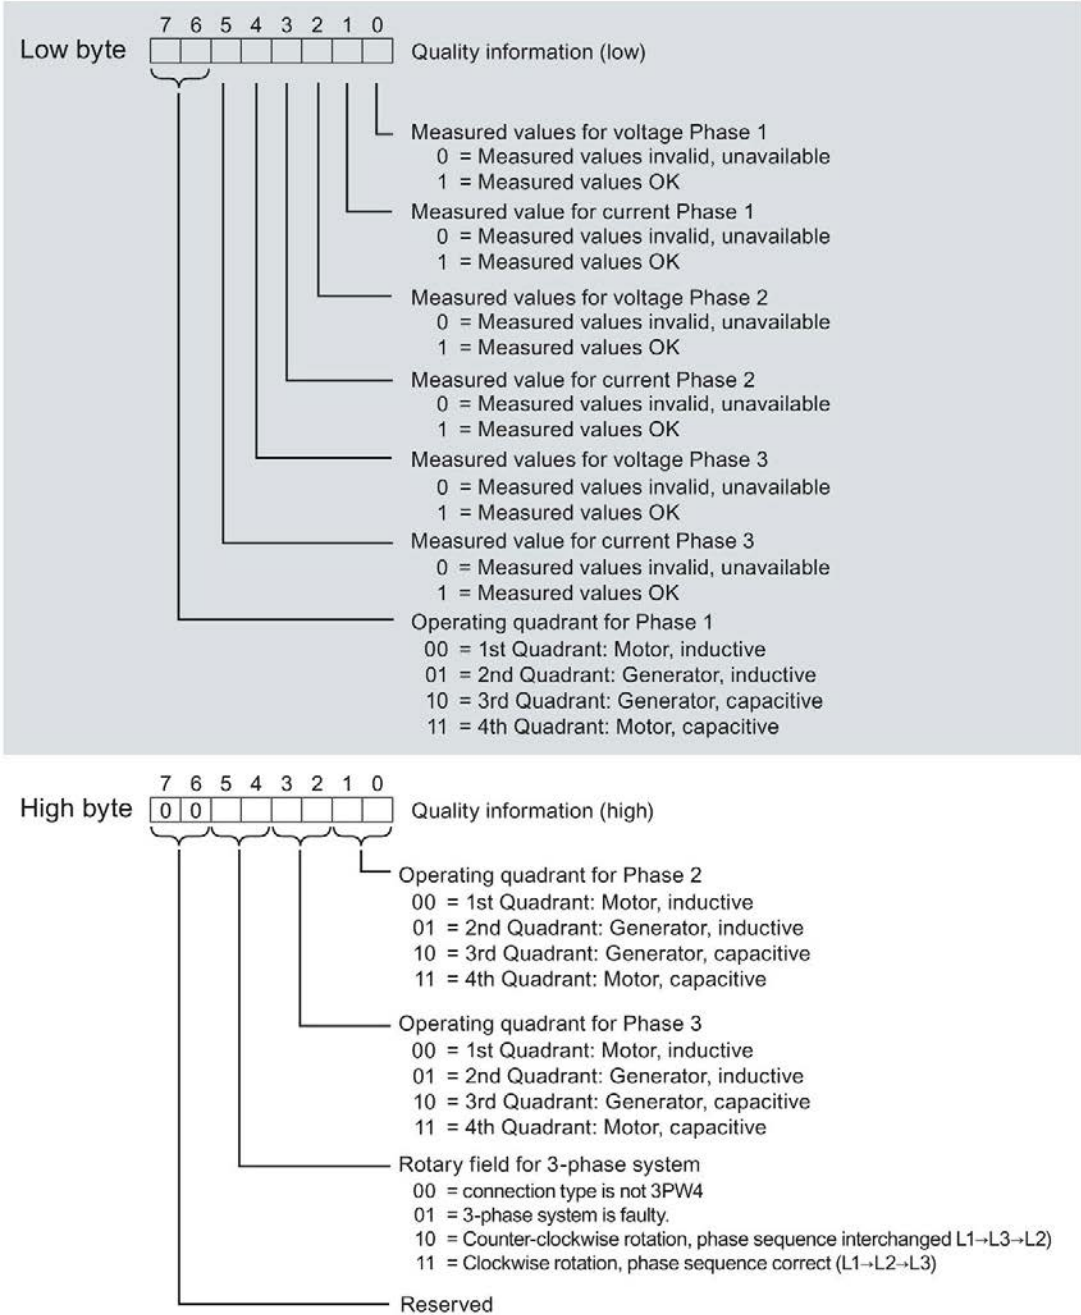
7 6 5 4 3 2 1 0

Low byte

Quality information (low)

Measured values for voltage Phase 1
0 = Measured values invalid, unavailable
1 = Measured values OK

Measured value for current Phase 1
0 = Measured values invalid, unavailable
1 = Measured values OK

Measured values for voltage Phase 2
0 = Measured values invalid, unavailable
1 = Measured values OK

Measured value for current Phase 2
0 = Measured values invalid, unavailable
1 = Measured values OK

Measured values for voltage Phase 3
0 = Measured values invalid, unavailable
1 = Measured values OK

Measured value for current Phase 3
0 = Measured values invalid, unavailable
1 = Measured values OK

Operating quadrant for Phase 1
00 = 1st Quadrant: Motor, inductive
01 = 2nd Quadrant: Generator, inductive
10 = 3rd Quadrant: Generator, capacitive
11 = 4th Quadrant: Motor, capacitive

7 6 5 4 3 2 1 0

High byte 0 0

Quality information (high)

Operating quadrant for Phase 2
00 = 1st Quadrant: Motor, inductive
01 = 2nd Quadrant: Generator, inductive
10 = 3rd Quadrant: Generator, capacitive
11 = 4th Quadrant: Motor, capacitive

Operating quadrant for Phase 3
00 = 1st Quadrant: Motor, inductive
01 = 2nd Quadrant: Generator, inductive
10 = 3rd Quadrant: Generator, capacitive
11 = 4th Quadrant: Motor, capacitive

Rotary field for 3-phase system
00 = connection type is not 3PW4
01 = 3-phase system is faulty.
10 = Counter-clockwise rotation, phase sequence interchanged L1→L3→L2)
11 = Clockwise rotation, phase sequence correct (L1→L2→L3)

Reserved